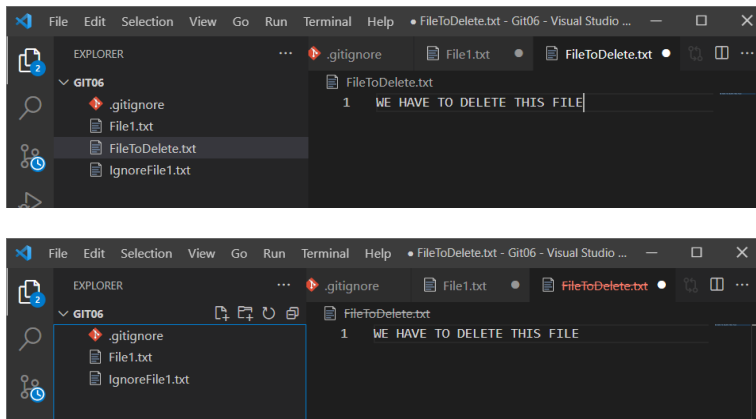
File Edit Selection View Go Run Terminal Help ● FileToDelete.txt - Git06 - Visual Studio ...

2

EXPLORER ...

GIT06

.gitignore

File1.txt

FileToDelete.txt

IgnoreFile1.txt

.gitignore

File1.txt

FileToDelete.txt

FileToDelete.txt

1 WE HAVE TO DELETE THIS FILE

File Edit Selection View Go Run Terminal Help ● FileToDelete.txt - Git06 - Visual Studio ...

2

EXPLORER ...

GIT06

.gitignore

File1.txt

IgnoreFile1.txt

.gitignore

File1.txt

FileToDelete.txt

FileToDelete.txt

1 WE HAVE TO DELETE THIS FILE